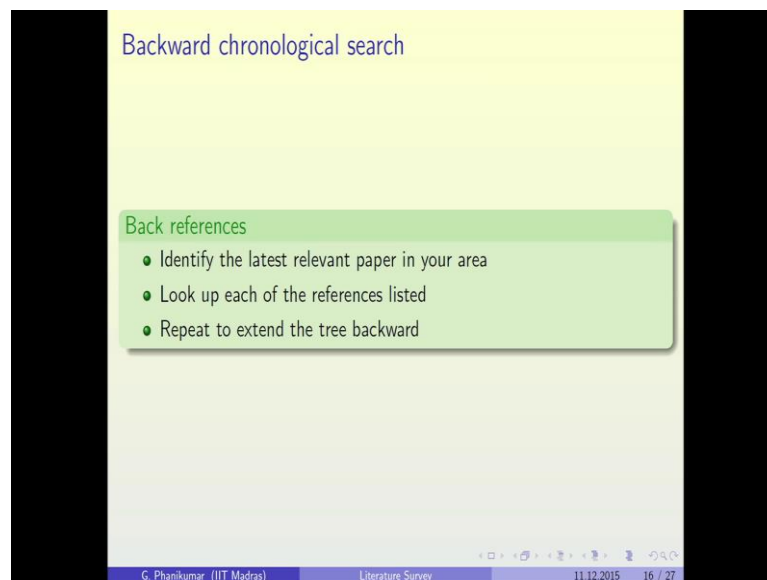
Backward chronological search

Back references

- Identify the latest relevant paper in your area
- Look up each of the references listed
- Repeat to extend the tree backward

G. Phanikumar (IIT Madras) Literature Survey 11.12.2015 16 / 27